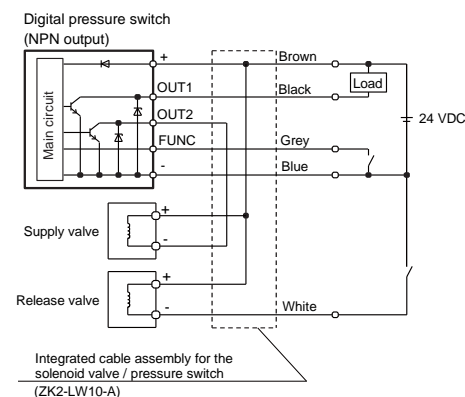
Digital pressure switch
(NPN output)

Main circuit

+
OUT1
OUT2
FUNC
-

Brown
Black
Grey
Blue
White

Load

24 VDC

Supply valve
+
-

Release valve
+
-

Integrated cable assembly for the solenoid valve / pressure switch
(ZK2-LW10-A)